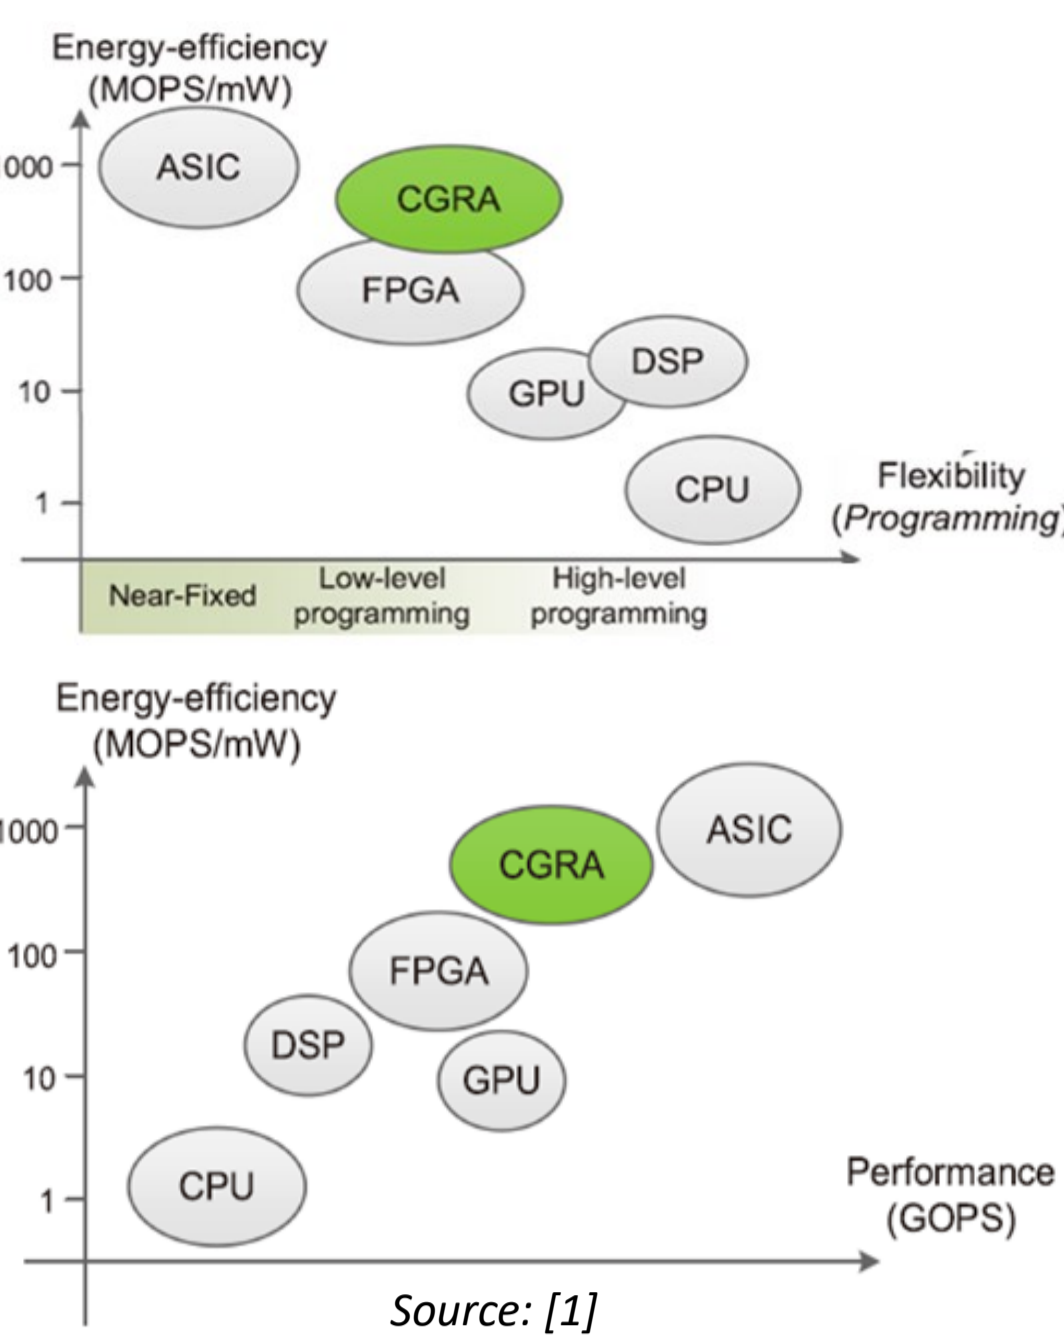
Energy-efficiency
(MOPS/mW)

000
100
10
1

ASIC
CGRA
FPGA
GPU
DSP
CPU

Flexibility
(Programming)

Near-Fixed
Low-level programming
High-level programming

Energy-efficiency
(MOPS/mW)

1000
100
10
1

ASIC
CGRA
FPGA
DSP
GPU
CPU

Performance
(GOPS)

Source: [1]